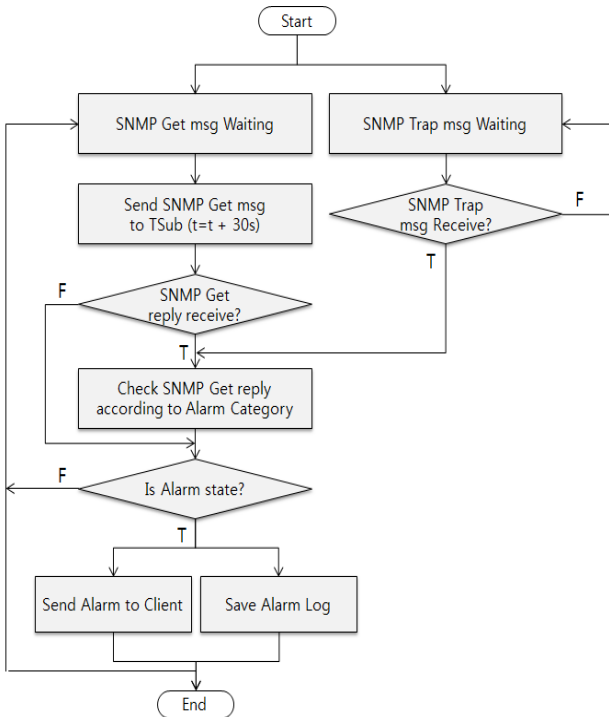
Start

SNMP Get msg Waiting

SNMP Trap msg Waiting

Send SNMP Get msg to TSub (t=t + 30s)

SNMP Trap msg Receive?

F

T

F

SNMP Get reply receive?

T

Check SNMP Get reply according to Alarm Category

F

Is Alarm state?

T

Send Alarm to Client

Save Alarm Log

End